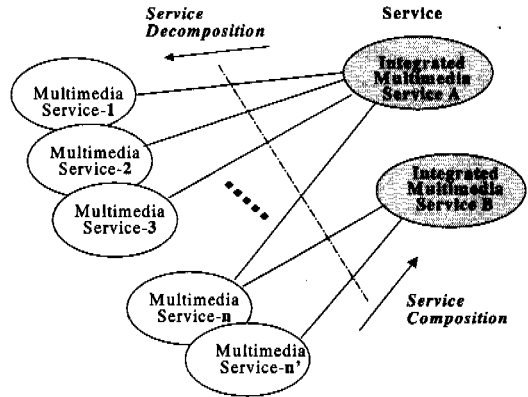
Service Decomposition

Service

Integrated Multimedia Service A

Multimedia Service-1

Multimedia Service-2

Multimedia Service-3

Integrated Multimedia Service B

Multimedia Service-n

Service Composition

Multimedia Service-n'